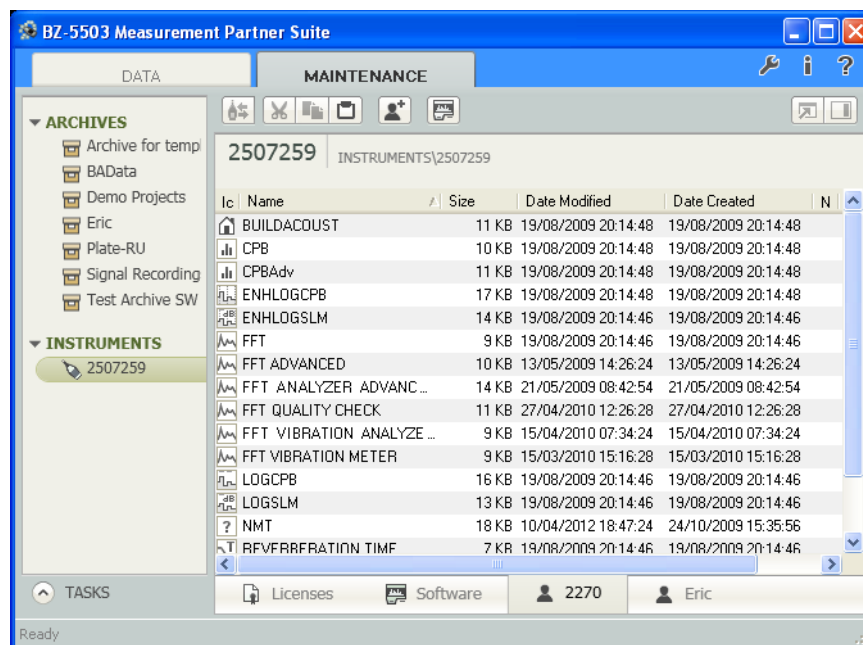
BZ-5503 Measurement Partner Suite

DATA | MAINTENANCE

ARCHIVES
Archive for templ
BAData
Demo Projects
Eric
Plate-RU
Signal Recording
Test Archive SW

INSTRUMENTS
2507259

2507259 INSTRUMENTS\2507259

| Ic | Name | Size | Date Modified | Date Created | N |
|---|---|---|---|---|---|
| | BUILDACOUST | 11 KB | 19/08/2009 20:14:48 | 19/08/2009 20:14:48 | |
| | CPB | 10 KB | 19/08/2009 20:14:48 | 19/08/2009 20:14:48 | |
| | CPBAdv | 11 KB | 19/08/2009 20:14:48 | 19/08/2009 20:14:48 | |
| | ENHLOGCPB | 17 KB | 19/08/2009 20:14:48 | 19/08/2009 20:14:48 | |
| | ENHLOGSLM | 14 KB | 19/08/2009 20:14:46 | 19/08/2009 20:14:46 | |
| | FFT | 9 KB | 19/08/2009 20:14:46 | 19/08/2009 20:14:46 | |
| | FFT ADVANCED | 10 KB | 13/05/2009 14:26:24 | 13/05/2009 14:26:24 | |
| | FFT ANALYZER ADVANC... | 14 KB | 21/05/2009 08:42:54 | 21/05/2009 08:42:54 | |
| | FFT QUALITY CHECK | 11 KB | 27/04/2010 12:26:28 | 27/04/2010 12:26:28 | |
| | FFT VIBRATION ANALYZE... | 9 KB | 15/04/2010 07:34:24 | 15/04/2010 07:34:24 | |
| | FFT VIBRATION METER | 9 KB | 15/03/2010 15:16:28 | 15/03/2010 15:16:28 | |
| | LOGCPB | 16 KB | 19/08/2009 20:14:46 | 19/08/2009 20:14:46 | |
| | LOGSLM | 13 KB | 19/08/2009 20:14:46 | 19/08/2009 20:14:46 | |
| ? | NMT | 18 KB | 10/04/2012 18:47:24 | 24/10/2009 15:35:56 | |
| | REVERBERATION TIME | 7 KB | 19/08/2009 20:14:46 | 19/08/2009 20:14:46 | |

TASKS
Licenses | Software | 2270 | Eric

Ready